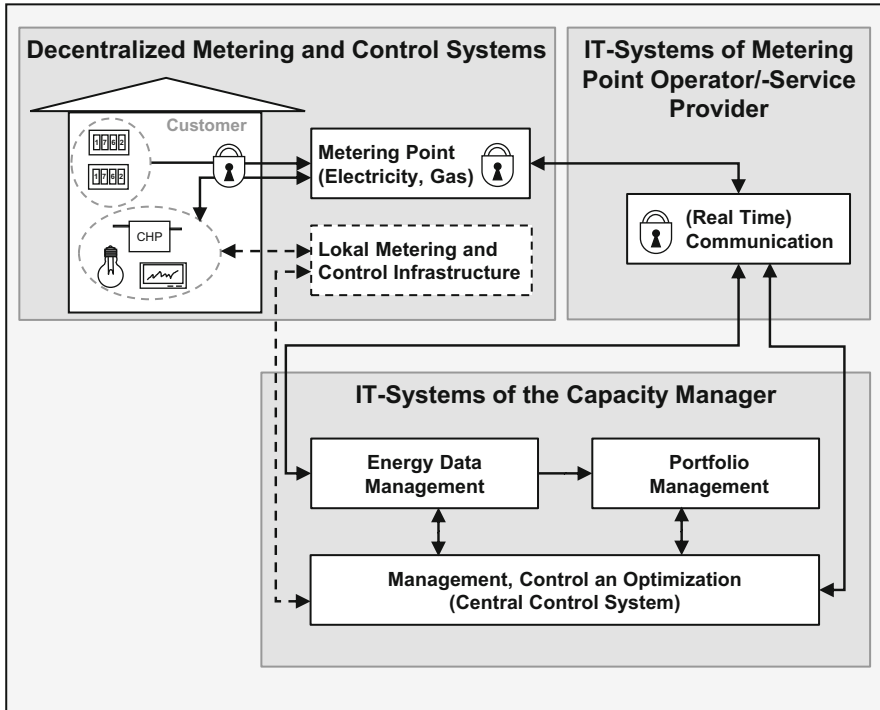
Decentralized Metering and Control Systems

IT-Systems of Metering Point Operator/-Service Provider

Customer

1762

1762

CHP

Metering Point (Electricity, Gas)

(Real Time) Communication

Lokal Metering and Control Infrastructure

IT-Systems of the Capacity Manager

Energy Data Management

Portfolio Management

Management, Control an Optimization (Central Control System)